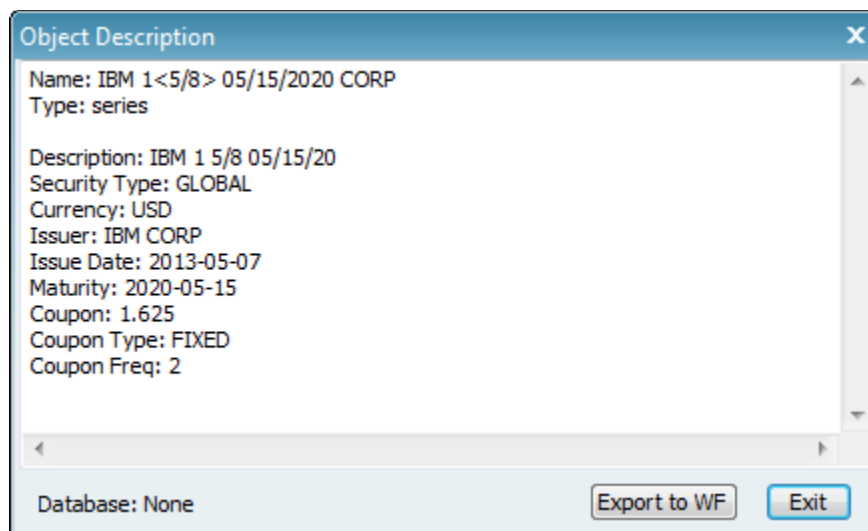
Object Description

Name: IBM 1<5/8> 05/15/2020 CORP
Type: series

Description: IBM 1 5/8 05/15/20
Security Type: GLOBAL
Currency: USD
Issuer: IBM CORP
Issue Date: 2013-05-07
Maturity: 2020-05-15
Coupon: 1.625
Coupon Type: FIXED
Coupon Freq: 2

Database: None

Export to WF

Exit